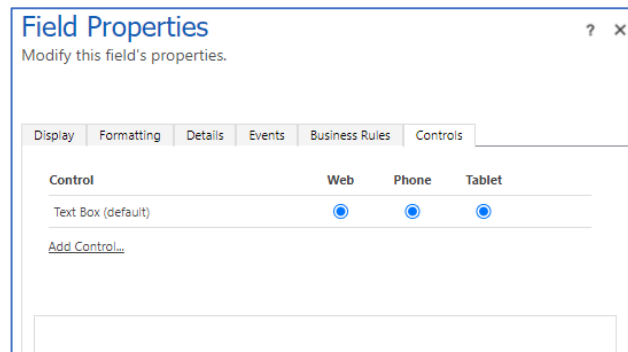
Field Properties
Modify this field's properties.

? ×

Display | Formatting | Details | Events | Business Rules | Controls

| Control | Web | Phone | Tablet |
|---|---|---|---|
| Text Box (default) | | | |

Add Control...